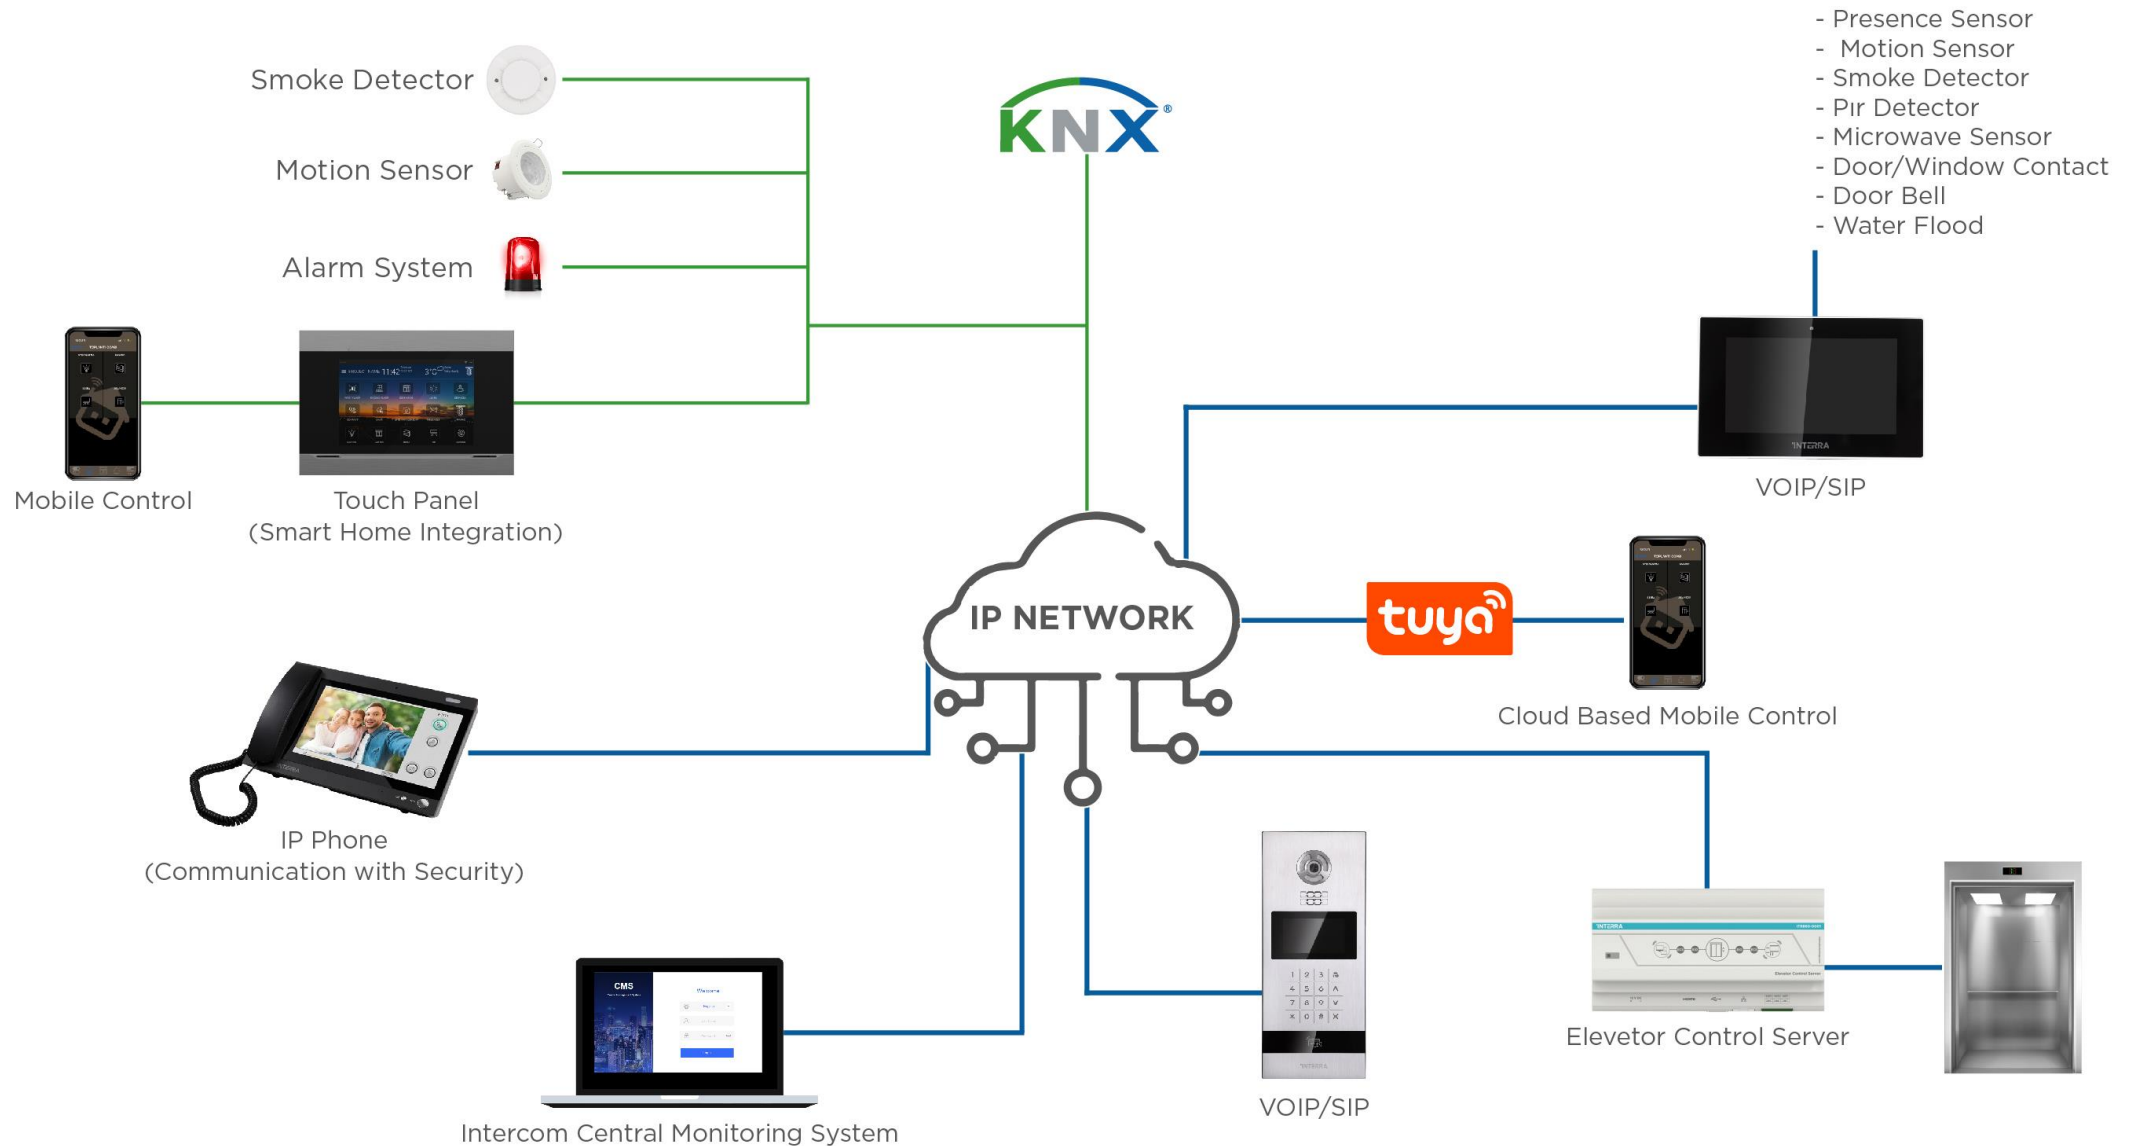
Smoke Detector

Motion Sensor

Alarm System

KNX

- Presence Sensor
- Motion Sensor
- Smoke Detector
- Pır Detector
- Microwave Sensor
- Door/Window Contact
- Door Bell
- Water Flood

Mobile Control

Touch Panel
(Smart Home Integration)

VOIP/SIP

IP NETWORK

tuya

Cloud Based Mobile Control

IP Phone
(Communication with Security)

CMS

VOIP/SIP

Elevetor Control Server

Intercom Central Monitoring System